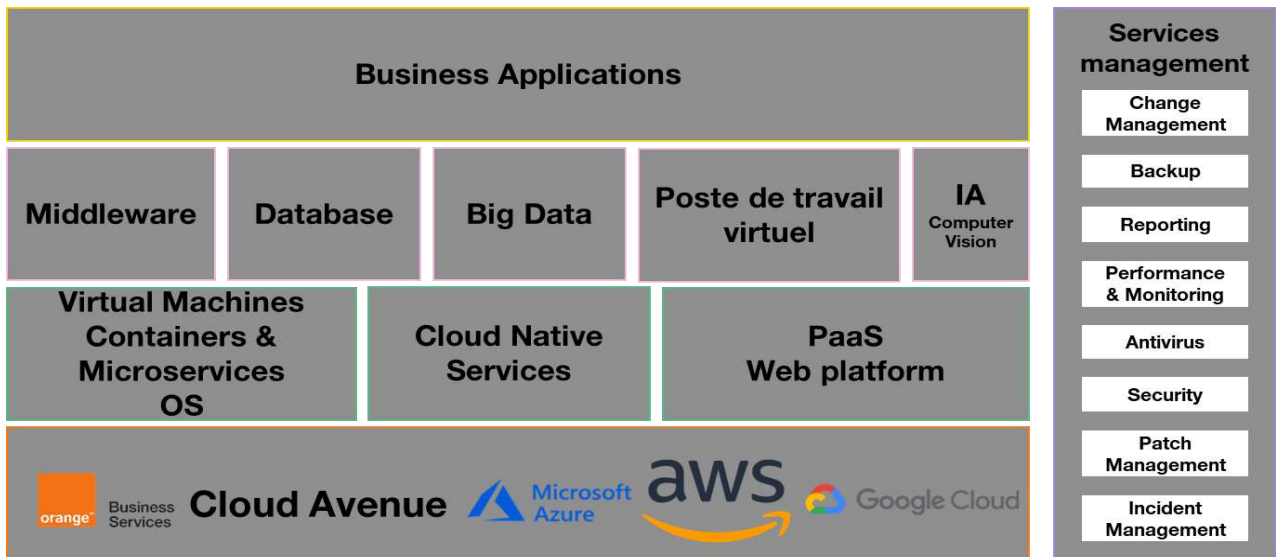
Business Applications

Middleware

Database

Big Data

Poste de travail virtuel

IA
Computer Vision

Virtual Machines
Containers &
Microservices
OS

Cloud Native Services

PaaS
Web platform

orange™ Business Services

Cloud Avenue

Microsoft Azure

aws

Google Cloud

Services management

Change Management

Backup

Reporting

Performance & Monitoring

Antivirus

Security

Patch Management

Incident Management